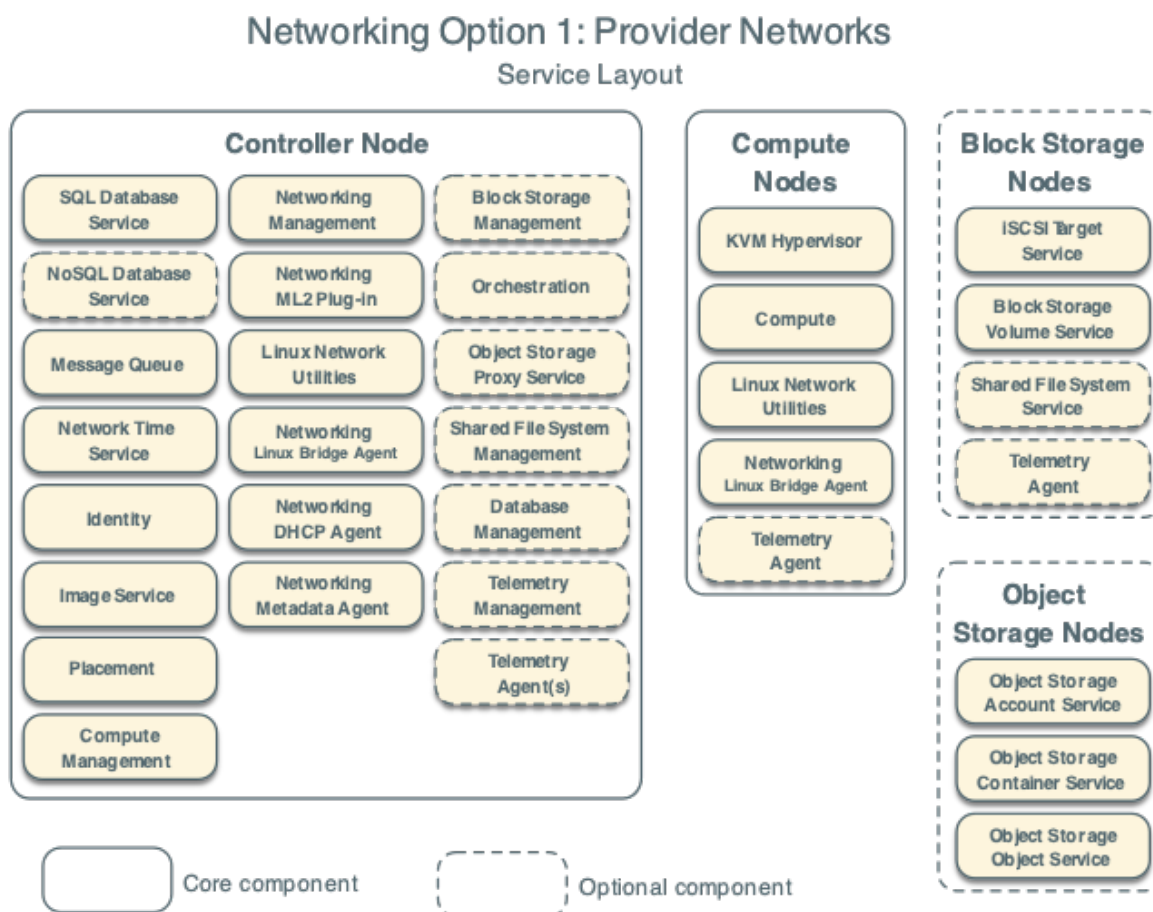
Networking Option 1: Provider Networks
Service Layout

Controller Node

SQL Database Service

NoSQL Database Service

Message Queue

Network Time Service

Identity

Image Service

Placement

Compute Management

Networking Management

Networking ML2 Plug-in

Linux Network Utilities

Networking Linux Bridge Agent

Networking DHCP Agent

Networking Metadata Agent

Block Storage Management

Orchestration

Object Storage Proxy Service

Shared File System Management

Database Management

Telemetry Management

Telemetry Agent(s)

Compute Nodes

KVM Hypervisor

Compute

Linux Network Utilities

Networking Linux Bridge Agent

Telemetry Agent

Block Storage Nodes

iSCSI Target Service

Block Storage Volume Service

Shared File System Service

Telemetry Agent

Object Storage Nodes

Object Storage Account Service

Object Storage Container Service

Object Storage Object Service

Core component

Optional component